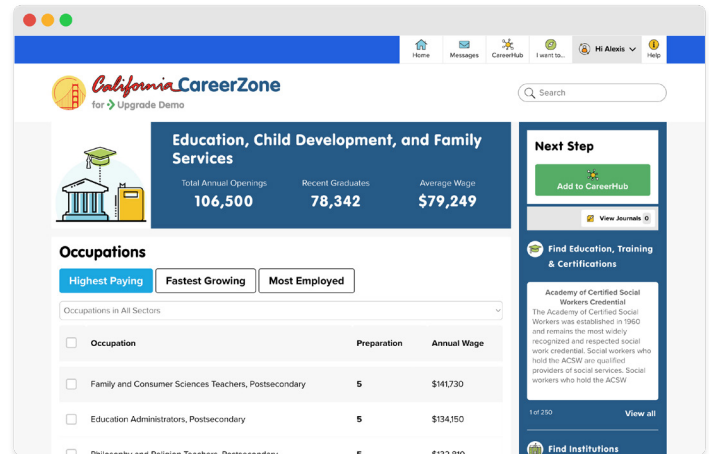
Home Messages CareerHub I want to... Hi Alexis Help

California CareerZone
for Upgrade Demo

Search

Education, Child Development, and Family Services

Total Annual Openings
106,500

Recent Graduates
78,342

Average Wage
$79,249

Next Step

Add to CareerHub

View Journals 0

Find Education, Training & Certifications

Academy of Certified Social Workers Credential
The Academy of Certified Social Workers was established in 1960 and remains the most widely recognized and respected social work credential. Social workers who hold the ACSW are qualified providers of social services. Social workers who hold the ACSW

1 of 250

View all

Find Institutions

Occupations

Highest Paying
Fastest Growing
Most Employed

Occupations in All Sectors

| | Occupation | Preparation | Annual Wage |
|---|---|---|---|
| | Family and Consumer Sciences Teachers, Postsecondary | 5 | $141,730 |
| | Education Administrators, Postsecondary | 5 | $134,150 |
| | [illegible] | 5 | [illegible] |